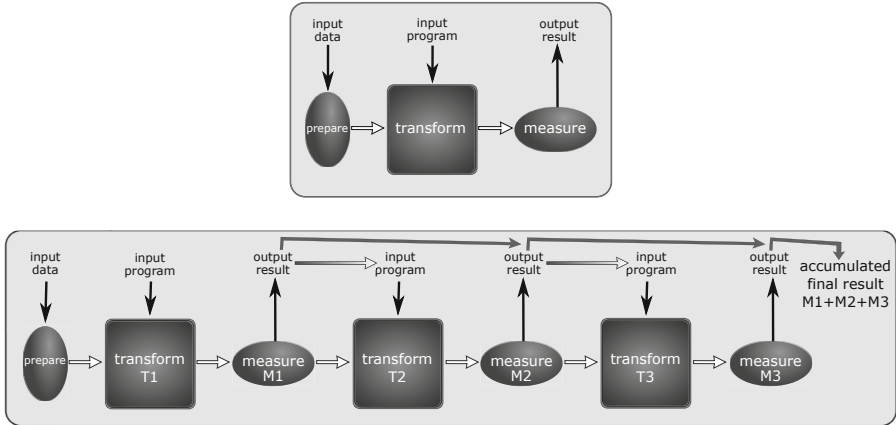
input data

input program

output result

prepare

transform

measure

input data

input program

output result

input program

output result

input program

output result

accumulated final result M1+M2+M3

prepare

transform T1

measure M1

transform T2

measure M2

transform T3

measure M3